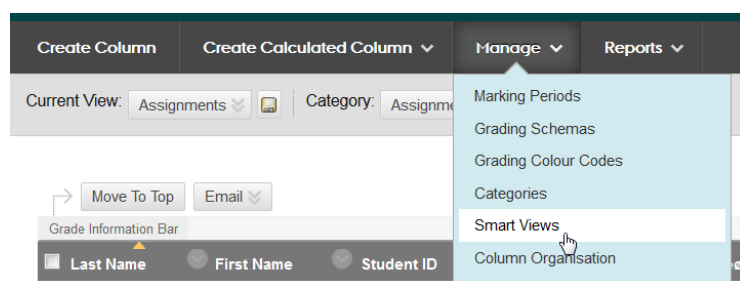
Create Column
Create Calculated Column
Manage
Reports

Current View: Assignments
Category: Assignme

Marking Periods
Grading Schemas
Grading Colour Codes
Categories
Smart Views
Column Organisation

Move To Top
Email
Grade Information Bar
Last Name
First Name
Student ID